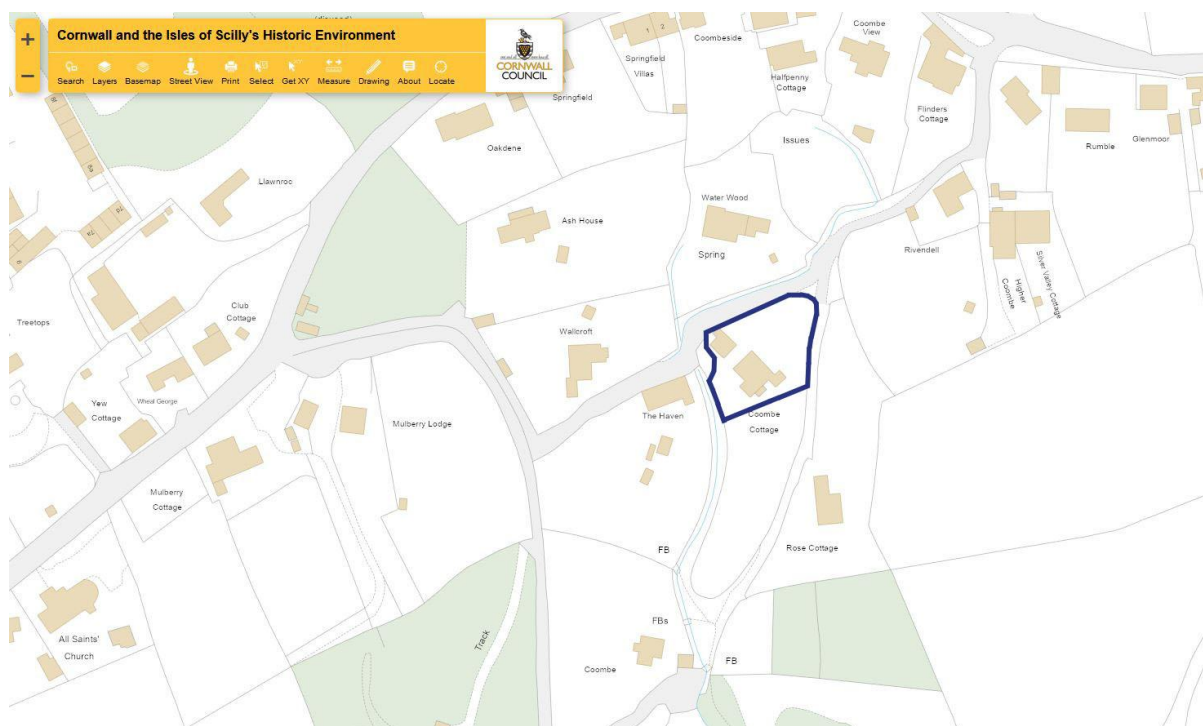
+
−
Cornwall and the Isles of Scilly's Historic Environment
Search Layers Basemap Street View Print Select Get XY Measure Drawing About Locate
CORNWALL COUNCIL

(disused)
Springfield Villas
1 2
Coombeside
Coombe View
Halfpenny Cottage
Springfield
Flinders Cottage
Oakdene
Issues
Rumble
Glenmoor
Llawnroc
Water Wood
Ash House
Spring
Rivendell
Higher Coombe
Silver Valley Cottage
Treetops
Club Cottage
Wallcroft
Yew Cottage
Wheal George
The Haven
Coombe Cottage
Mulberry Lodge
Mulberry Cottage
FB
Rose Cottage
Track
FBs
All Saints' Church
Coombe
FB